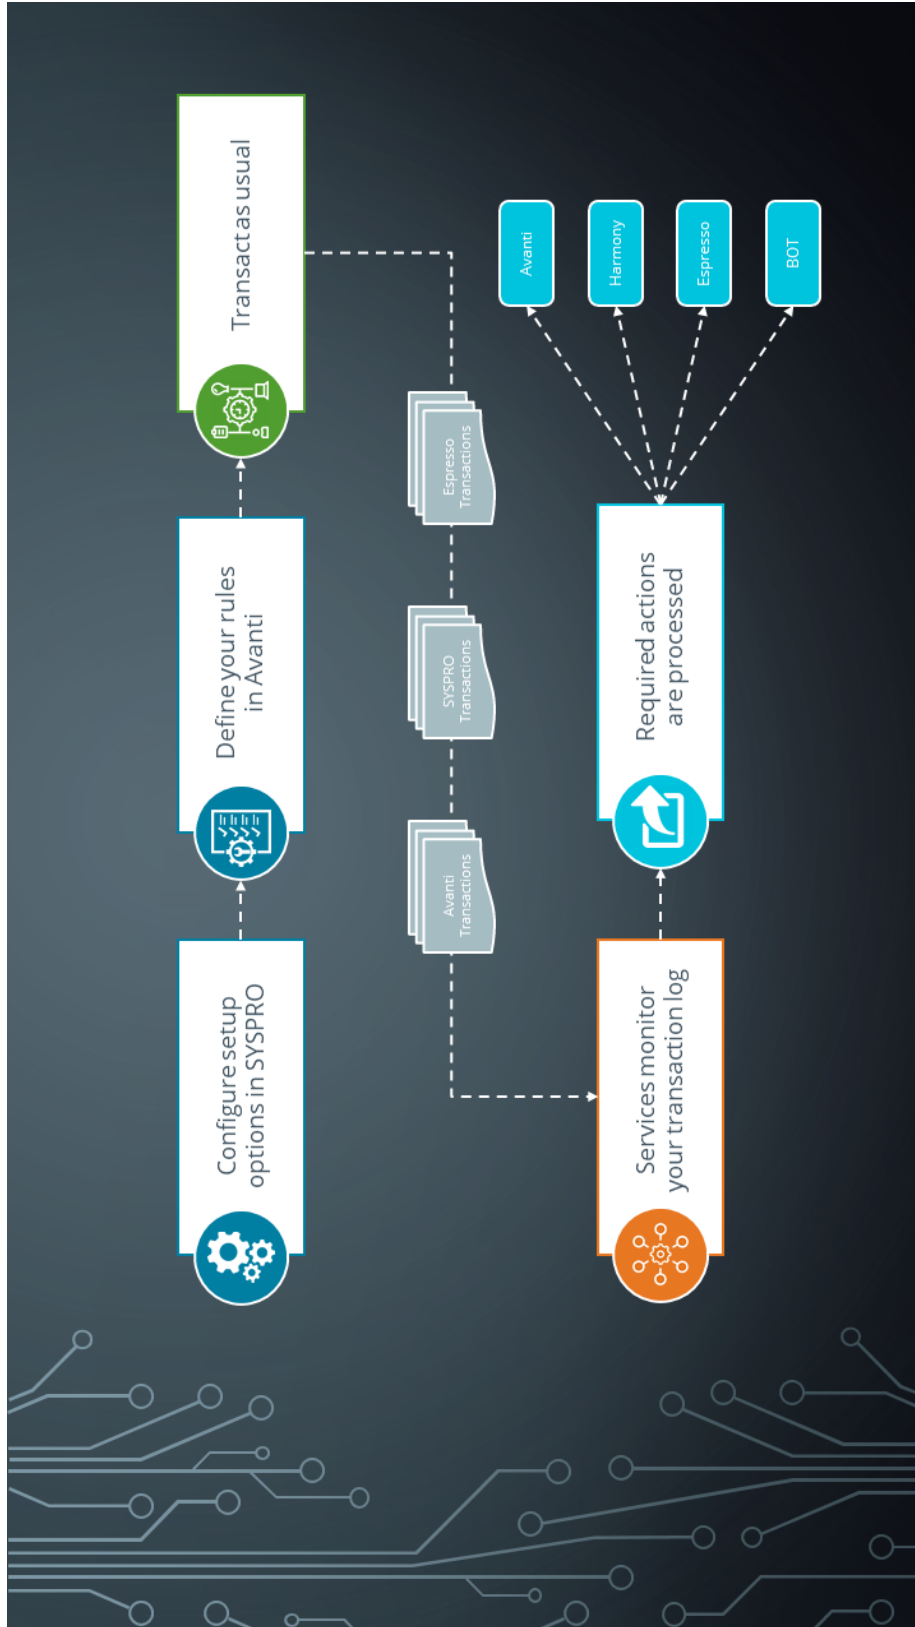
Configure setup options in SYSPRO

Define your rules in Avanti

Transact as usual

Avanti Transactions

SYSPRO Transactions

Espresso Transactions

Services monitor your transaction log

Required actions are processed

Avanti

Harmony

Espresso

BOT